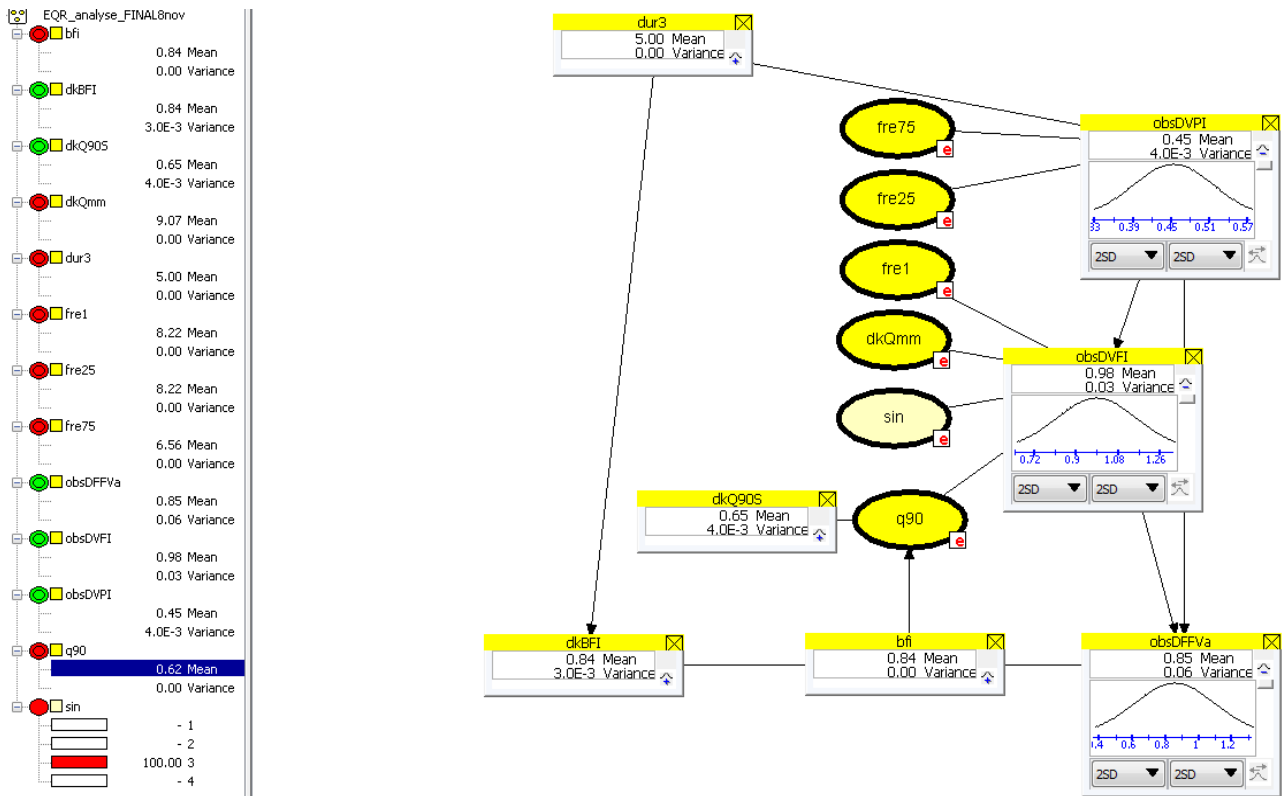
EQR_analyse_FINAL8nov
bfi
0.84 Mean
0.00 Variance
dkBFI
0.84 Mean
3.0E-3 Variance
dkQ90S
0.65 Mean
4.0E-3 Variance
dkQmm
9.07 Mean
0.00 Variance
dur3
5.00 Mean
0.00 Variance
fre1
8.22 Mean
0.00 Variance
fre25
8.22 Mean
0.00 Variance
fre75
6.56 Mean
0.00 Variance
obsDFFVa
0.85 Mean
0.06 Variance
obsDVFI
0.98 Mean
0.03 Variance
obsDVPI
0.45 Mean
4.0E-3 Variance
q90
0.62 Mean
0.00 Variance
sin
- 1
- 2
100.00 3
- 4

dur3
5.00 Mean
0.00 Variance

obsDVPI
0.45 Mean
4.0E-3 Variance
33 0.39 0.45 0.51 0.57
2SD 2SD

fre75
e
fre25
e
fre1
e
dkQmm
e
sin
e

obsDVFI
0.98 Mean
0.03 Variance
0.72 0.9 1.08 1.26
2SD 2SD

dkQ90S
0.65 Mean
4.0E-3 Variance

q90
e

dkBFI
0.84 Mean
3.0E-3 Variance

bfi
0.84 Mean
0.00 Variance

obsDFFVa
0.85 Mean
0.06 Variance
0.4 0.6 0.8 1 1.2
2SD 2SD